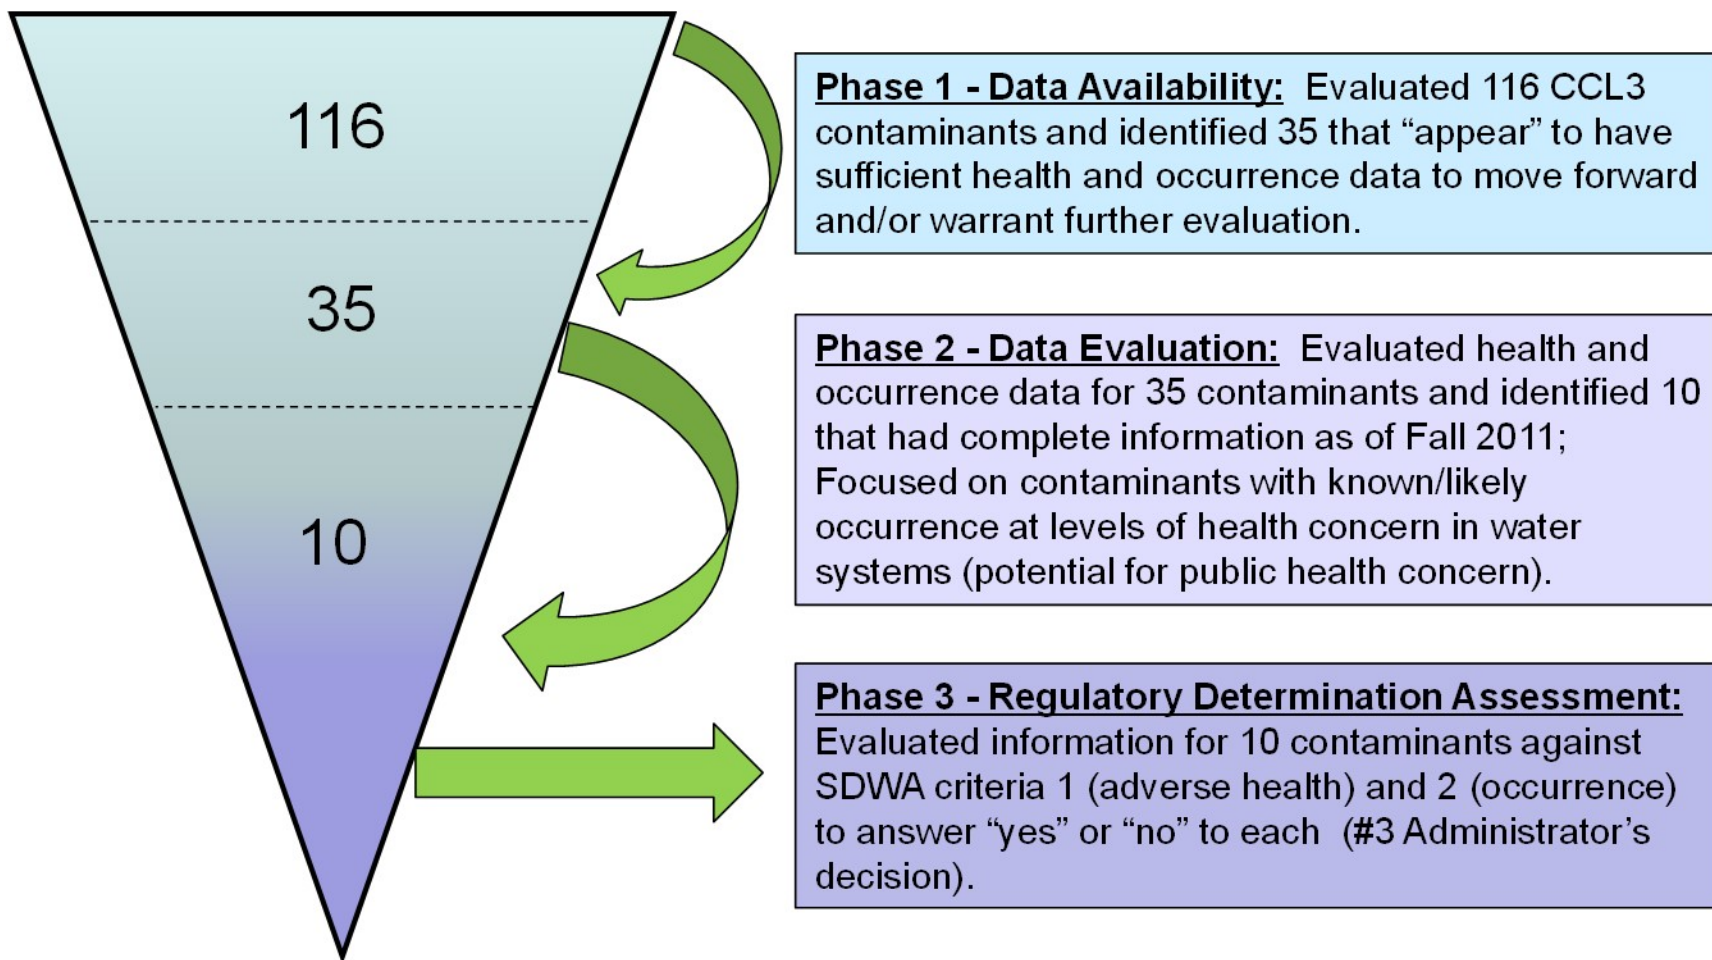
116

35

10

Phase 1 - Data Availability: Evaluated 116 CCL3 contaminants and identified 35 that "appear" to have sufficient health and occurrence data to move forward and/or warrant further evaluation.

Phase 2 - Data Evaluation: Evaluated health and occurrence data for 35 contaminants and identified 10 that had complete information as of Fall 2011; Focused on contaminants with known/likely occurrence at levels of health concern in water systems (potential for public health concern).

Phase 3 - Regulatory Determination Assessment: Evaluated information for 10 contaminants against SDWA criteria 1 (adverse health) and 2 (occurrence) to answer "yes" or "no" to each (#3 Administrator's decision).